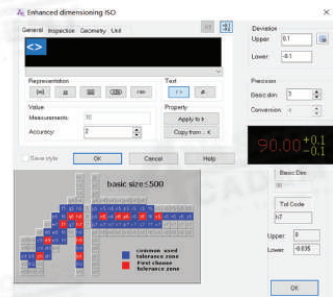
Enhanced dimensioning ISO

General Inspection Geometry Unit

Representation

Text

Value

Measurements: 90

Accuracy: 2

Property

Apply to >

Copy from <

Save style

OK

Cancel

Help

basic size≤500

common used tolerance zone

First choose tolerance zone

Deviation

Upper 0.1

Lower -0.1

Precision

Basic dim 3

Conversion 4

90.00 $^{+0.1}_{-0.1}$

Basic Dim

90

Tol Code

h7

Upper 0

Lower -0.035

OK